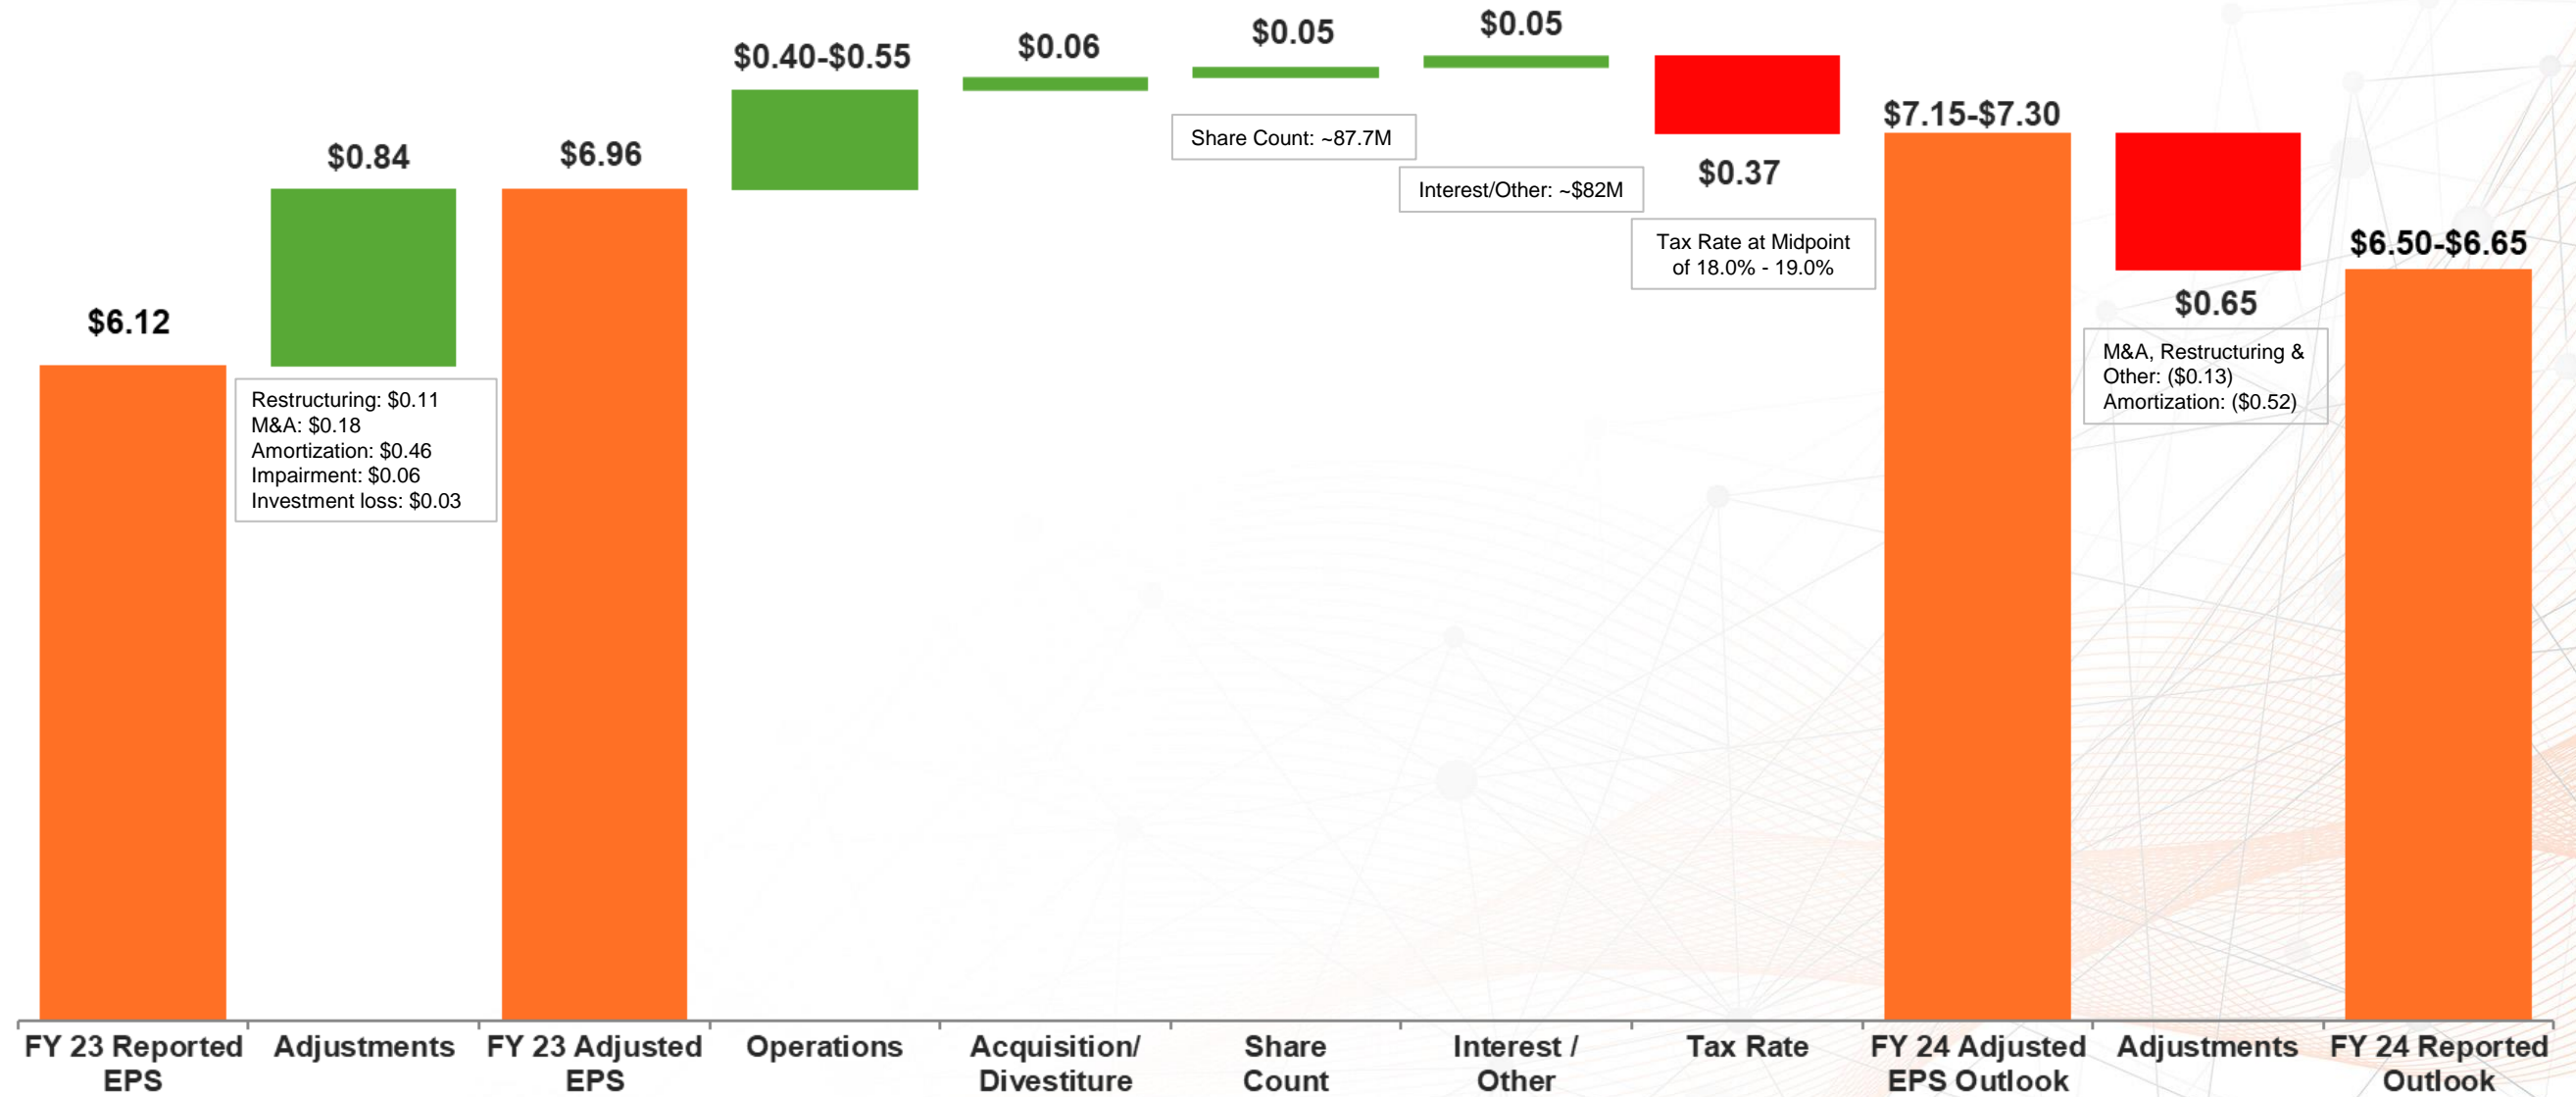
$6.12

$0.84

Restructuring: $0.11
M&A: $0.18
Amortization: $0.46
Impairment: $0.06
Investment loss: $0.03

$6.96

$0.40-$0.55

$0.06

$0.05

Share Count: ~87.7M

$0.05

Interest/Other: ~$82M

$0.37

Tax Rate at Midpoint of 18.0% - 19.0%

$7.15-$7.30

$0.65

M&A, Restructuring & Other: ($0.13)
Amortization: ($0.52)

$6.50-$6.65

FY 23 Reported EPS

Adjustments

FY 23 Adjusted EPS

Operations

Acquisition/ Divestiture

Share Count

Interest / Other

Tax Rate

FY 24 Adjusted EPS Outlook

Adjustments

FY 24 Reported Outlook